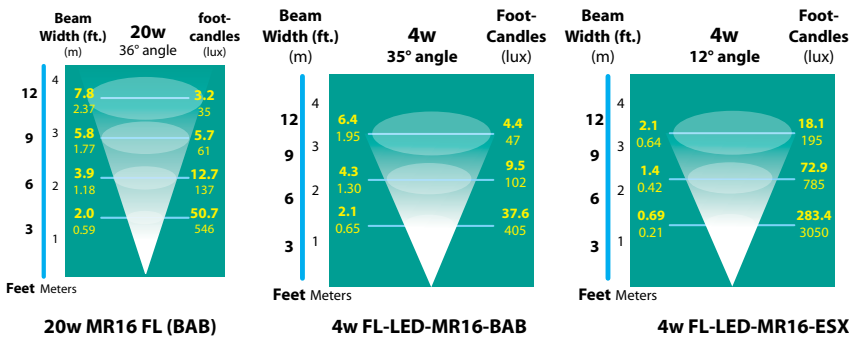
Beam Width (ft.) (m)
20w
36° angle
foot-candles (lux)

12
9
6
3
Feet

4
3
2
1
Meters

7.8
2.37
5.8
1.77
3.9
1.18
2.0
0.59

3.2
35
5.7
61
12.7
137
50.7
546

20w MR16 FL (BAB)

Beam Width (ft.) (m)
4w
35° angle
Foot-Candles (lux)

12
9
6
3
Feet

4
3
2
1
Meters

6.4
1.95
4.3
1.30
2.1
0.65

4.4
47
9.5
102
37.6
405

4w FL-LED-MR16-BAB

Beam Width (ft.) (m)
4w
12° angle
Foot-Candles (lux)

12
9
6
3
Feet

4
3
2
1
Meters

2.1
0.64
1.4
0.42
0.69
0.21

18.1
195
72.9
785
283.4
3050

4w FL-LED-MR16-ESX